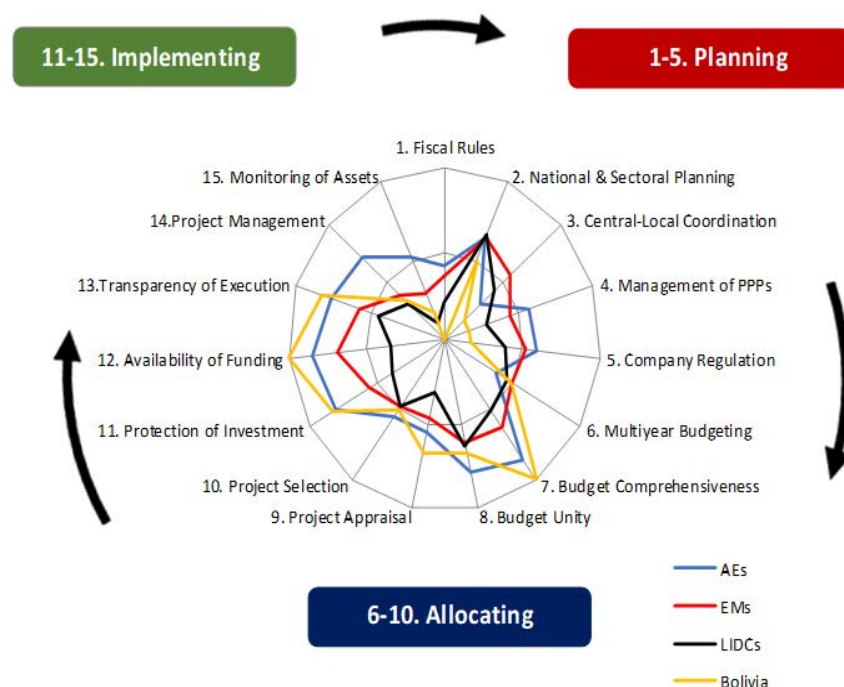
11-15. Implementing

1-5. Planning

1. Fiscal Rules
2. National & Sectoral Planning
3. Central-Local Coordination
4. Management of PPPs
5. Company Regulation
6. Multiyear Budgeting
7. Budget Comprehensiveness
8. Budget Unity
9. Project Appraisal
10. Project Selection
11. Protection of Investment
12. Availability of Funding
13.Transparency of Execution
14.Project Management
15. Monitoring of Assets

6-10. Allocating

AEs
EMs
LIDCs
Bolivia